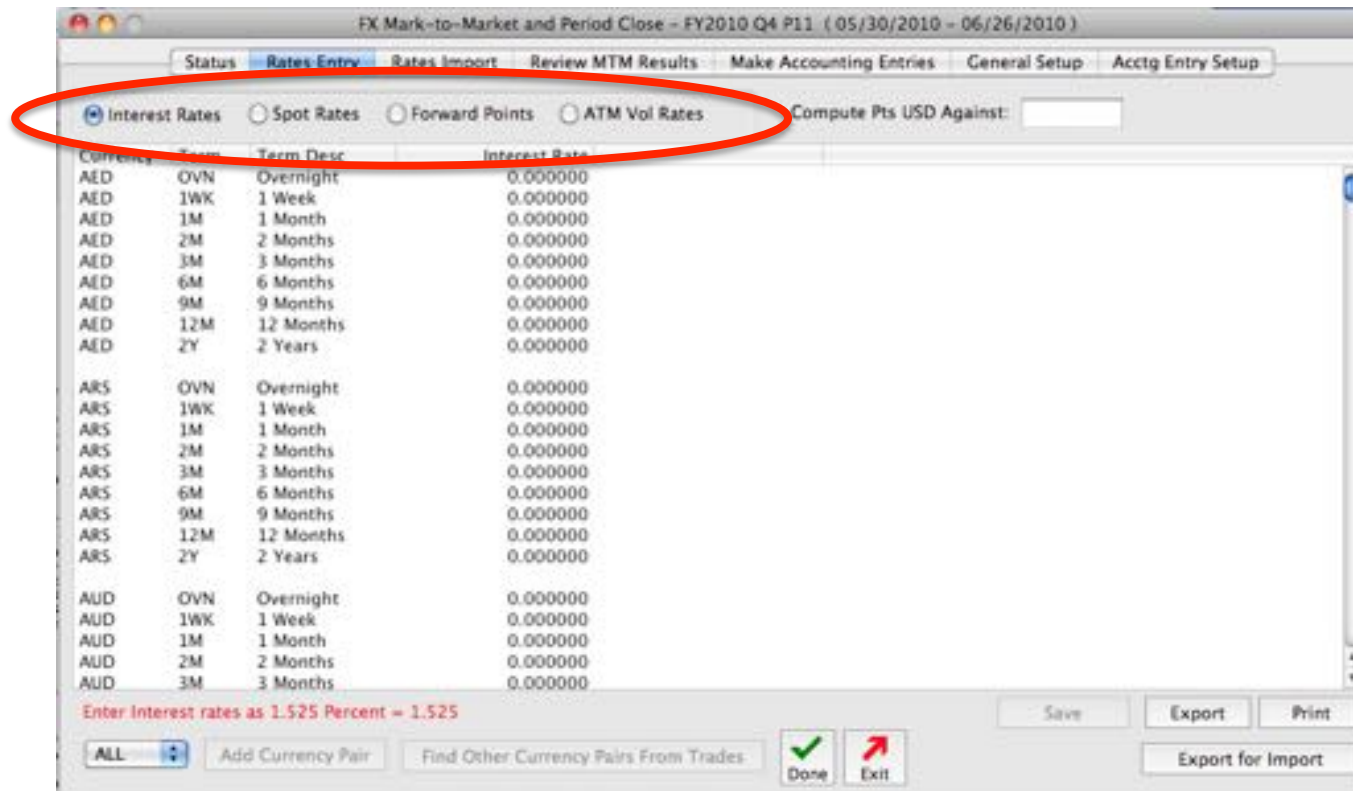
FX Mark-to-Market and Period Close - FY2010 Q4 P11 ( 05/30/2010 - 06/26/2010 )

Status | Rates Entry | Rates Import | Review MTM Results | Make Accounting Entries | General Setup | Acctg Entry Setup

Interest Rates   Spot Rates   Forward Points   ATM Vol Rates   Compute Pts USD Against:

| Currency | Term | Term Desc | Interest Rate |
|---|---|---|---|
| AED | OVN | Overnight | 0.000000 |
| AED | 1WK | 1 Week | 0.000000 |
| AED | 1M | 1 Month | 0.000000 |
| AED | 2M | 2 Months | 0.000000 |
| AED | 3M | 3 Months | 0.000000 |
| AED | 6M | 6 Months | 0.000000 |
| AED | 9M | 9 Months | 0.000000 |
| AED | 12M | 12 Months | 0.000000 |
| AED | 2Y | 2 Years | 0.000000 |
| ARS | OVN | Overnight | 0.000000 |
| ARS | 1WK | 1 Week | 0.000000 |
| ARS | 1M | 1 Month | 0.000000 |
| ARS | 2M | 2 Months | 0.000000 |
| ARS | 3M | 3 Months | 0.000000 |
| ARS | 6M | 6 Months | 0.000000 |
| ARS | 9M | 9 Months | 0.000000 |
| ARS | 12M | 12 Months | 0.000000 |
| ARS | 2Y | 2 Years | 0.000000 |
| AUD | OVN | Overnight | 0.000000 |
| AUD | 1WK | 1 Week | 0.000000 |
| AUD | 1M | 1 Month | 0.000000 |
| AUD | 2M | 2 Months | 0.000000 |
| AUD | 3M | 3 Months | 0.000000 |

Enter Interest rates as 1.525 Percent = 1.525

Save   Export   Print

ALL   Add Currency Pair   Find Other Currency Pairs From Trades   Done   Exit   Export for Import